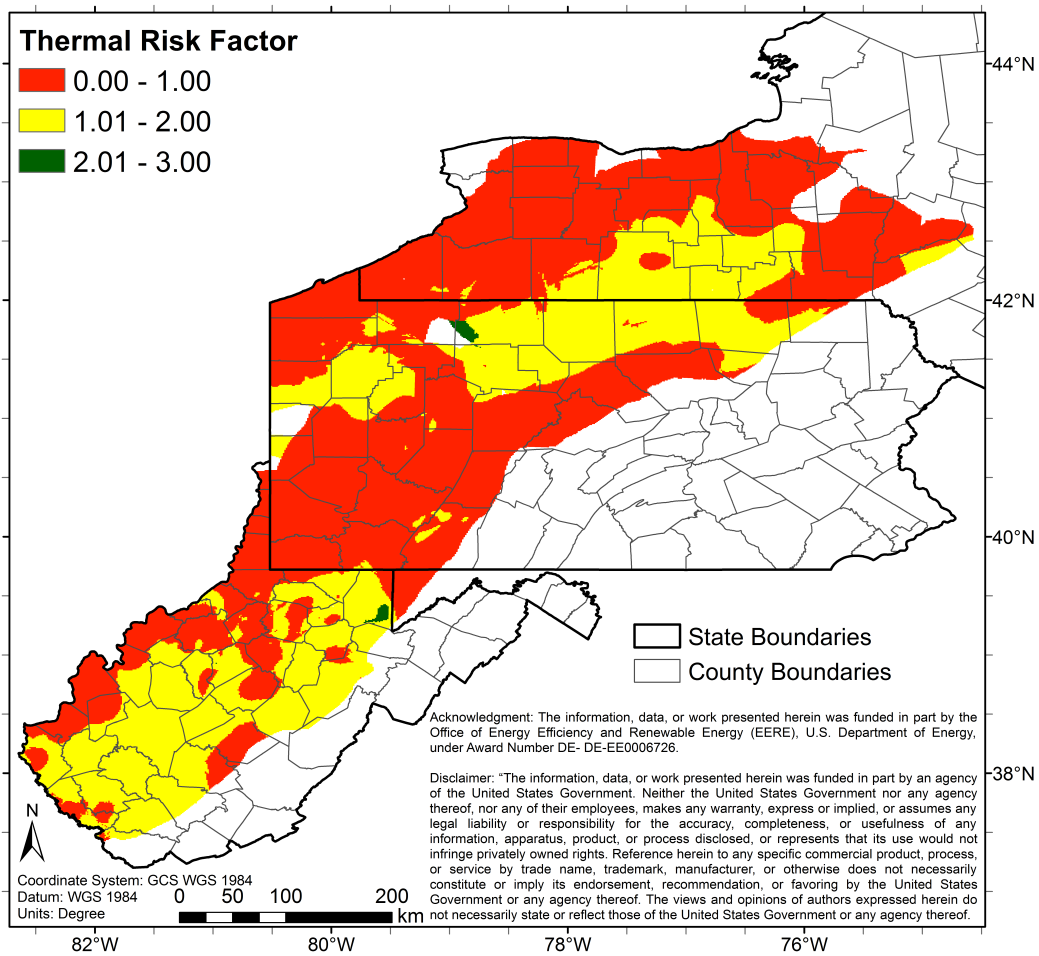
Thermal Risk Factor
0.00 - 1.00
1.01 - 2.00
2.01 - 3.00

44°N
42°N
40°N
38°N

State Boundaries
County Boundaries

Acknowledgment: The information, data, or work presented herein was funded in part by the Office of Energy Efficiency and Renewable Energy (EERE), U.S. Department of Energy, under Award Number DE- DE-EE0006726.

Disclaimer: "The information, data, or work presented herein was funded in part by an agency of the United States Government. Neither the United States Government nor any agency thereof, nor any of their employees, makes any warranty, express or implied, or assumes any legal liability or responsibility for the accuracy, completeness, or usefulness of any information, apparatus, product, or process disclosed, or represents that its use would not infringe privately owned rights. Reference herein to any specific commercial product, process, or service by trade name, trademark, manufacturer, or otherwise does not necessarily constitute or imply its endorsement, recommendation, or favoring by the United States Government or any agency thereof. The views and opinions of authors expressed herein do not necessarily state or reflect those of the United States Government or any agency thereof.

N

Coordinate System: GCS WGS 1984
Datum: WGS 1984
Units: Degree

0 50 100 200
km

82°W
80°W
78°W
76°W